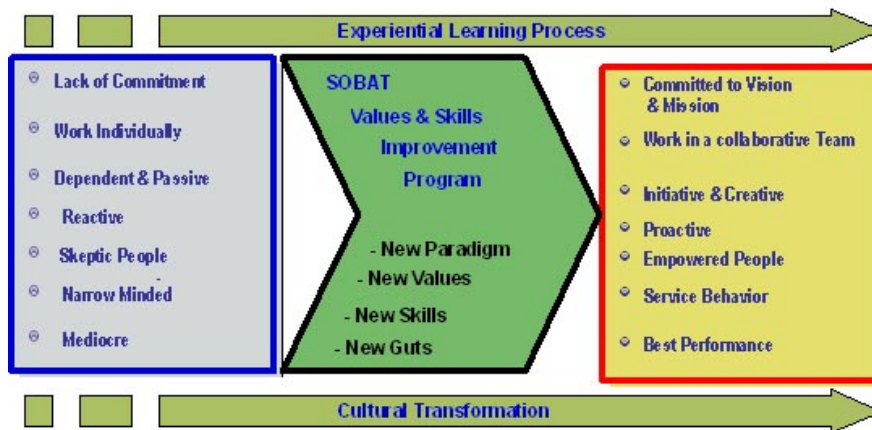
Experiential Learning Process

Lack of Commitment

Work Individually

Dependent & Passive

Reactive

Skeptic People

Narrow Minded

Mediocre

SOBAT

Values & Skills

Improvement

Program

- New Paradigm

- New Values

- New Skills

- New Guts

Committed to Vision & Mission

Work in a collaborative Team

Initiative & Creative

Proactive

Empowered People

Service Behavior

Best Performance

Cultural Transformation